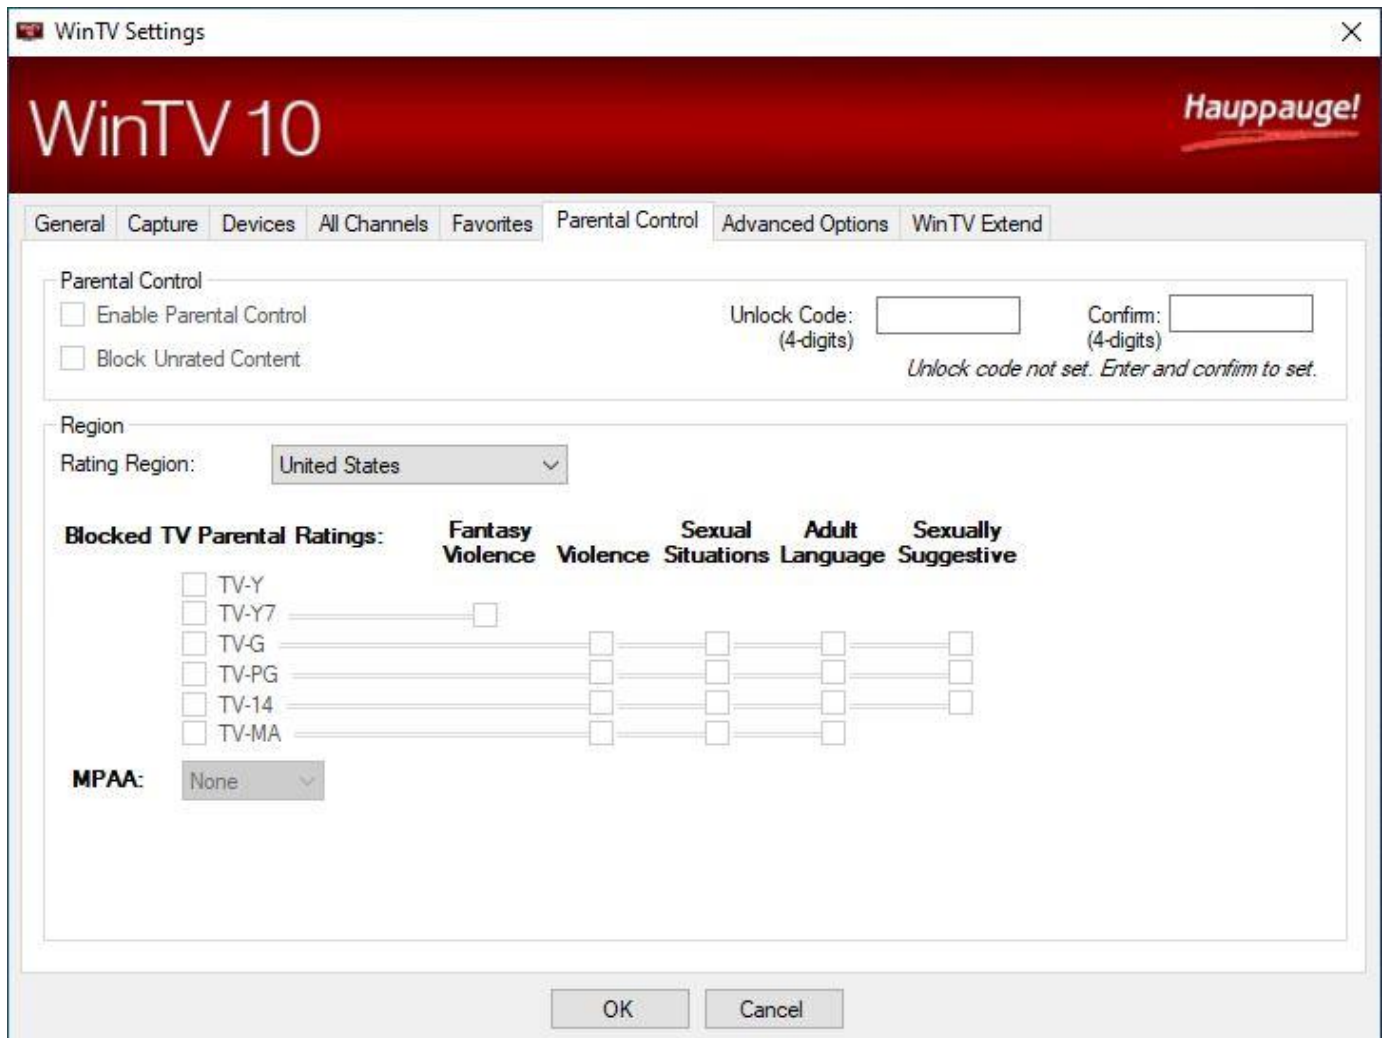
WinTV Settings

WinTV 10

Hauppauge!

General | Capture | Devices | All Channels | Favorites | Parental Control | Advanced Options | WinTV Extend

Parental Control

Enable Parental Control

Block Unrated Content

Unlock Code: (4-digits)

Confirm: (4-digits)

Unlock code not set. Enter and confirm to set.

Region

Rating Region: United States

Blocked TV Parental Ratings:

Fantasy Violence | Violence | Sexual Situations | Adult Language | Sexually Suggestive

TV-Y
TV-Y7
TV-G
TV-PG
TV-14
TV-MA

MPAA: None

OK | Cancel